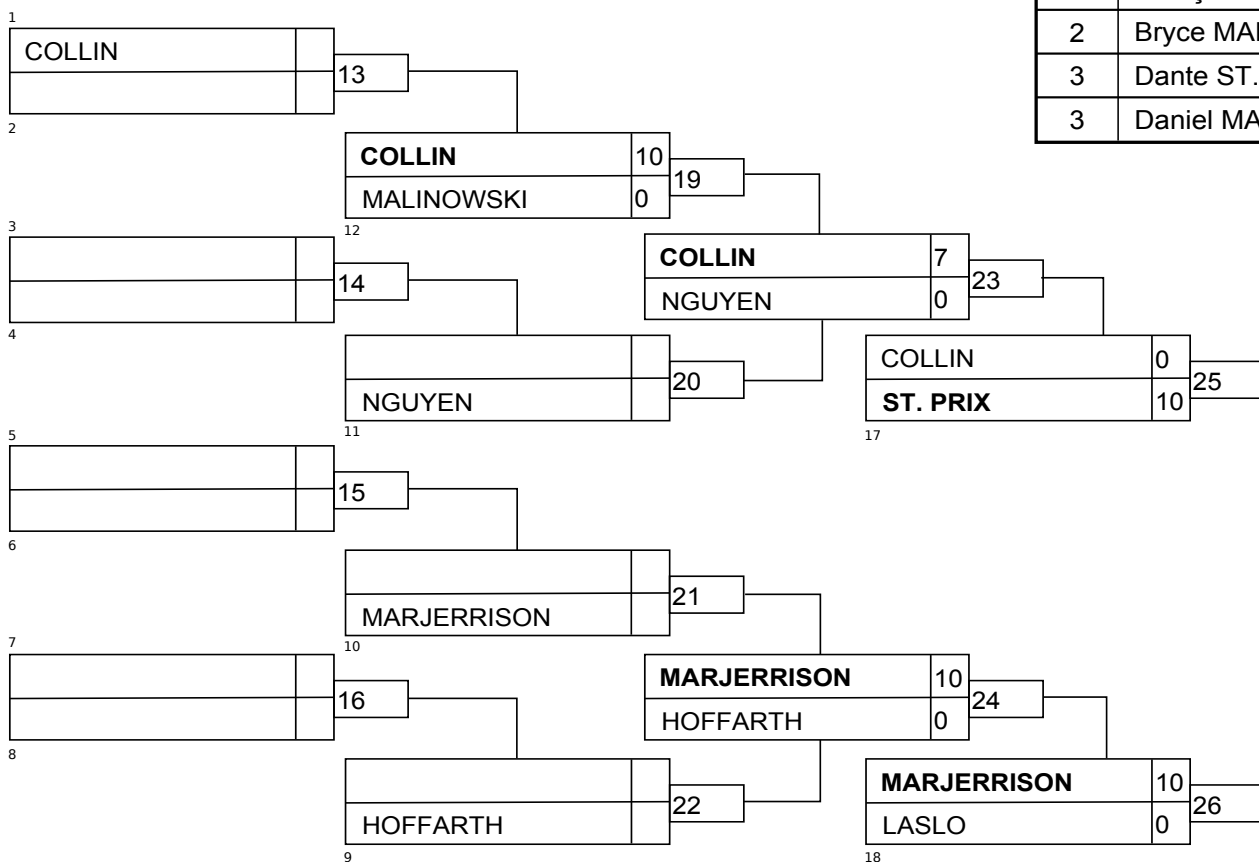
| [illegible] | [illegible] |
|---|---|
| 2 | Bryce MA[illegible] |
| 3 | Dante ST.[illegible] |
| 3 | Daniel MA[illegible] |

1
COLLIN
2
13

COLLIN 10
MALINOWSKI 0
12
19

3
4
14

COLLIN 7
NGUYEN 0
23

NGUYEN
11
20

COLLIN 0
ST. PRIX 10
17
25

5
6
15

MARJERRISON
10
21

7
8
16

MARJERRISON 10
HOFFARTH 0
24

HOFFARTH
9
22

MARJERRISON 10
LASLO 0
18
26